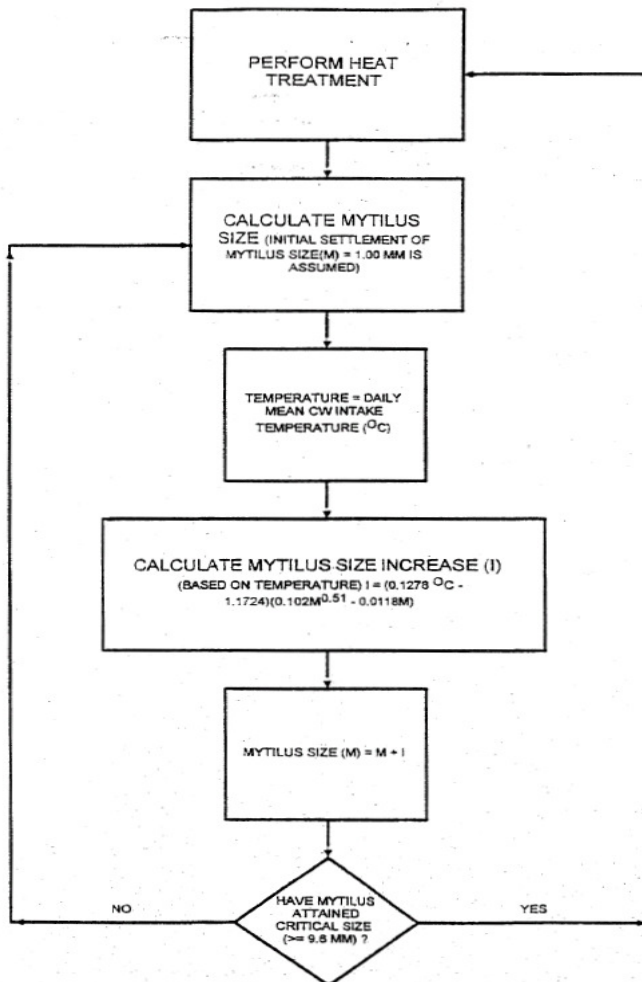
PERFORM HEAT TREATMENT

CALCULATE MYTILUS SIZE (INITIAL SETTLEMENT OF MYTILUS SIZE(M) = 1.00 MM IS ASSUMED)

TEMPERATURE = DAILY MEAN CW INTAKE TEMPERATURE ($^{O}C$)

CALCULATE MYTILUS SIZE INCREASE (I) (BASED ON TEMPERATURE) I = (0.1278 $^{O}C$ - 1.1724)(0.102M$^{0.51}$ - 0.0118M)

MYTILUS SIZE (M) = M + I

NO

HAVE MYTILUS ATTAINED CRITICAL SIZE (>= 9.6 MM) ?

YES